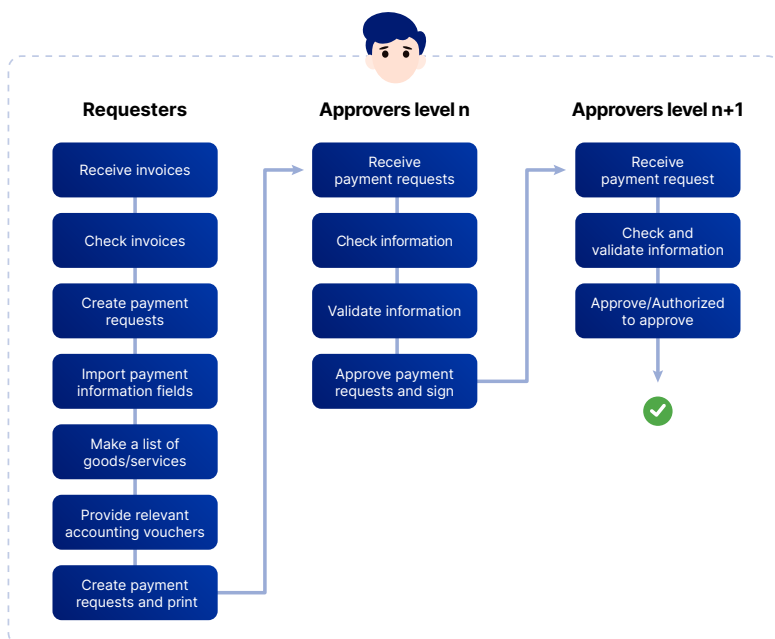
Requesters

Receive invoices

Check invoices

Create payment requests

Import payment information fields

Make a list of goods/services

Provide relevant accounting vouchers

Create payment requests and print

Approvers level n

Receive payment requests

Check information

Validate information

Approve payment requests and sign

Approvers level n+1

Receive payment request

Check and validate information

Approve/Authorized to approve